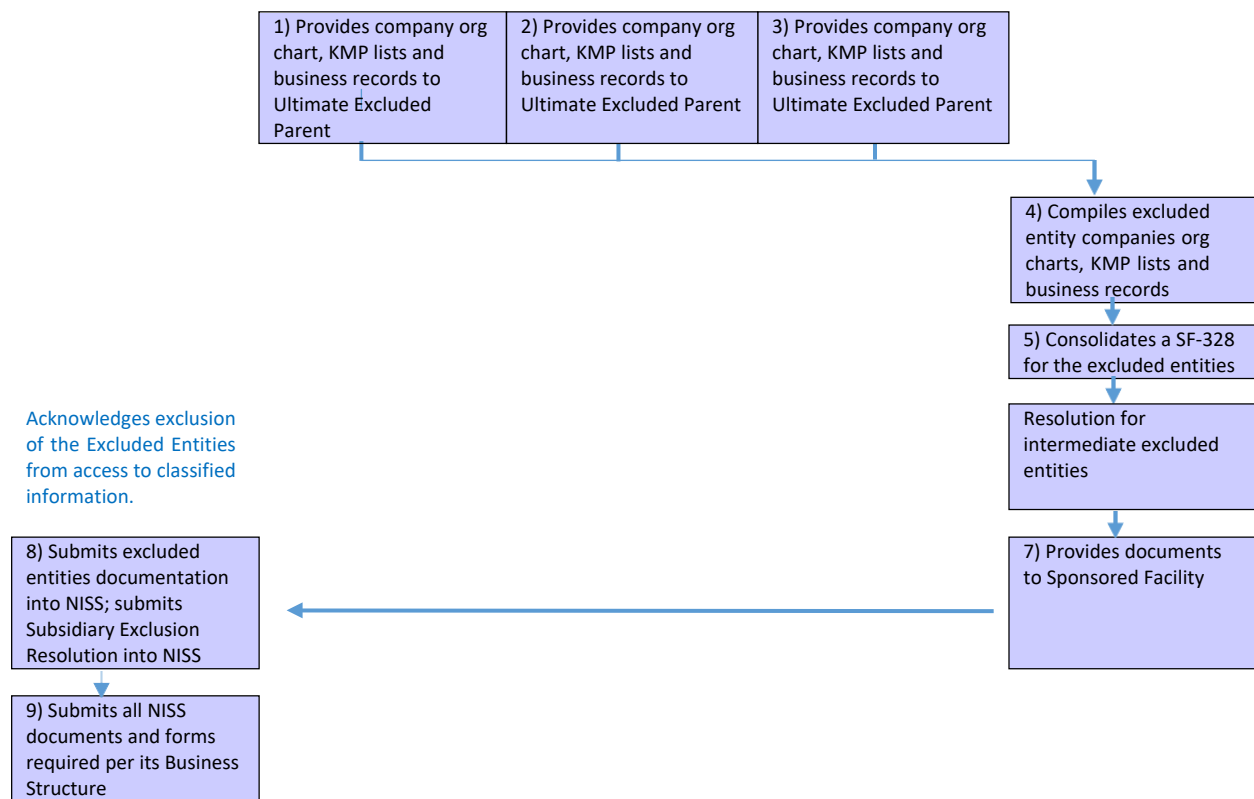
1) Provides company org chart, KMP lists and business records to Ultimate Excluded Parent

2) Provides company org chart, KMP lists and business records to Ultimate Excluded Parent

3) Provides company org chart, KMP lists and business records to Ultimate Excluded Parent

4) Compiles excluded entity companies org charts, KMP lists and business records

5) Consolidates a SF-328 for the excluded entities

Resolution for intermediate excluded entities

7) Provides documents to Sponsored Facility

Acknowledges exclusion of the Excluded Entities from access to classified information.

8) Submits excluded entities documentation into NISS; submits Subsidiary Exclusion Resolution into NISS

9) Submits all NISS documents and forms required per its Business Structure